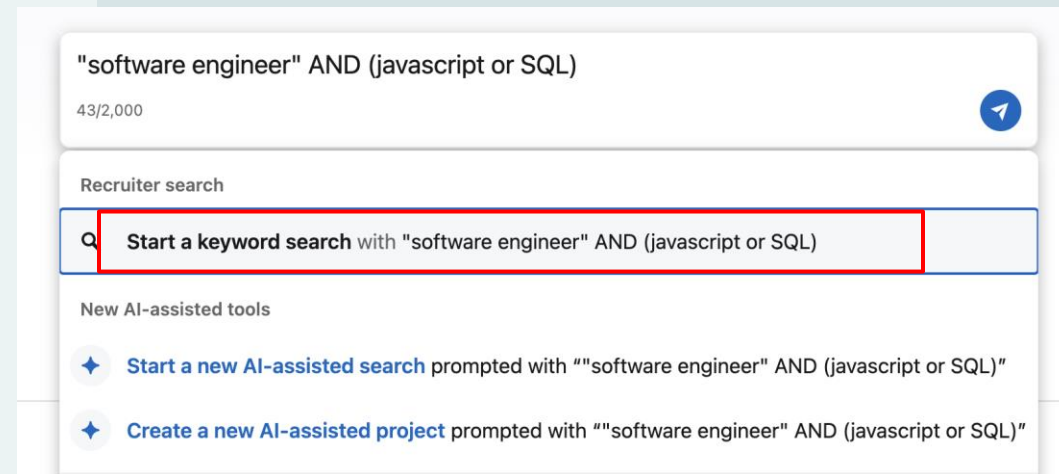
"software engineer" AND (javascript or SQL)

43/2,000

Recruiter search

Start a keyword search with "software engineer" AND (javascript or SQL)

New AI-assisted tools

Start a new AI-assisted search prompted with “"software engineer" AND (javascript or SQL)”

Create a new AI-assisted project prompted with “"software engineer" AND (javascript or SQL)”